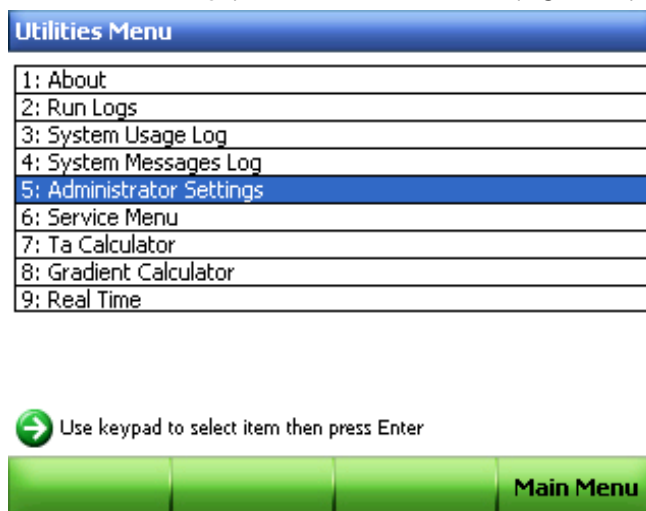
Utilities Menu

1: About
2: Run Logs
3: System Usage Log
4: System Messages Log
5: Administrator Settings
6: Service Menu
7: Ta Calculator
8: Gradient Calculator
9: Real Time

Use keypad to select item then press Enter

Main Menu